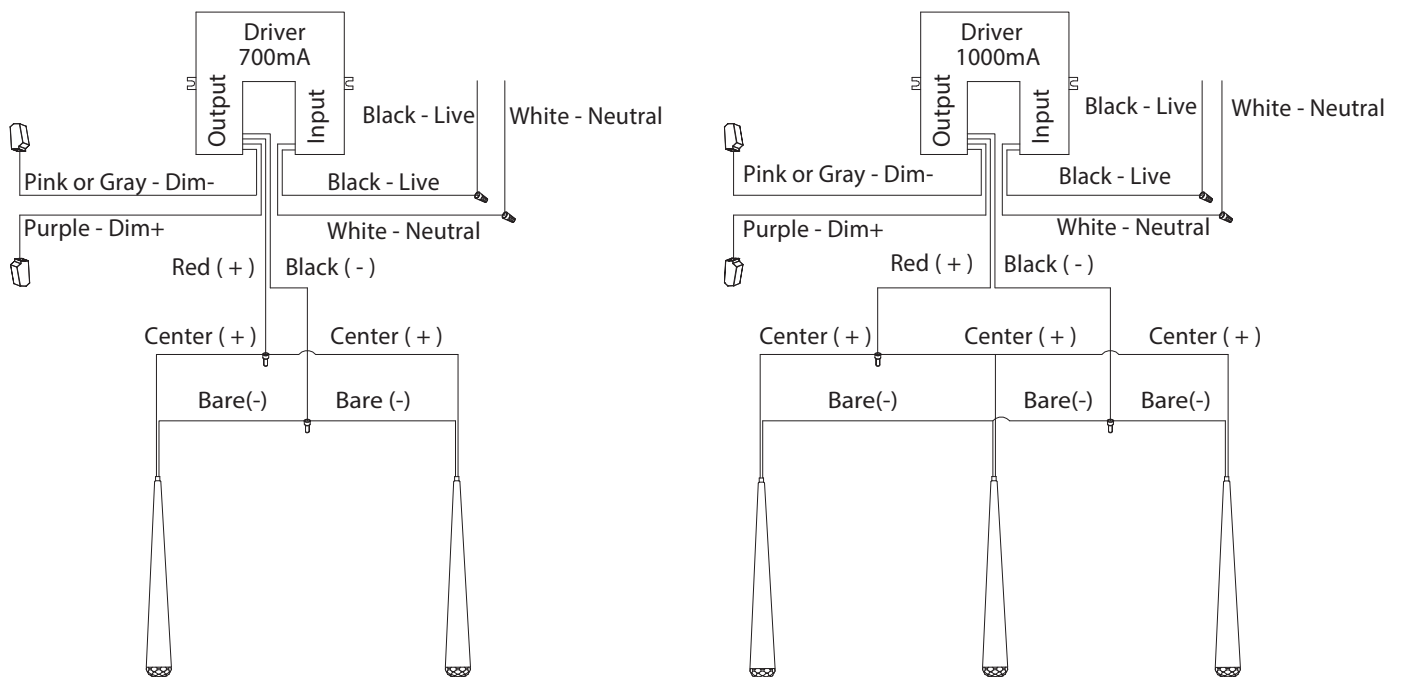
Driver
700mA

Output

Input

Black - Live

White - Neutral

Pink or Gray - Dim-

Black - Live

Purple - Dim+

White - Neutral

Red ( + )

Black ( - )

Center ( + )

Center ( + )

Bare(-)

Bare (-)

Driver
1000mA

Output

Input

Black - Live

White - Neutral

Pink or Gray - Dim-

Black - Live

Purple - Dim+

White - Neutral

Red ( + )

Black ( - )

Center ( + )

Center ( + )

Center ( + )

Bare(-)

Bare(-)

Bare(-)